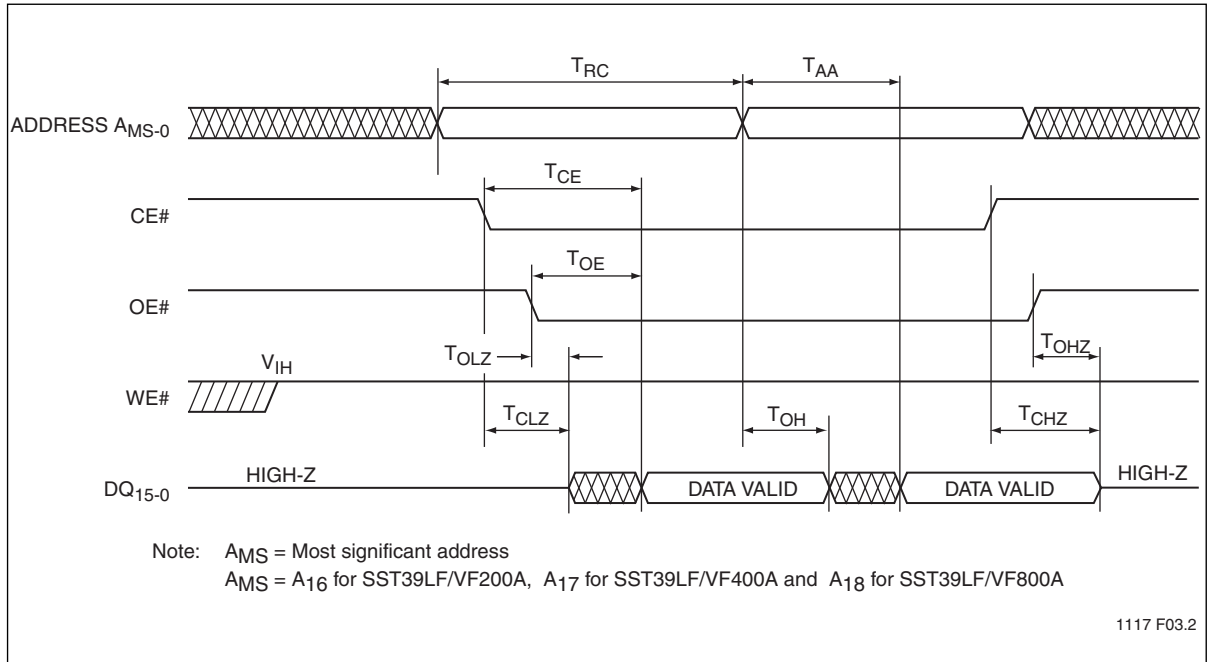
$T_{RC}$

$T_{AA}$

ADDRESS $A_{MS-0}$

$T_{CE}$

CE#

$T_{OE}$

OE#

$T_{OLZ}$

$T_{OHZ}$

$V_{IH}$

WE#

$T_{CLZ}$

$T_{OH}$

$T_{CHZ}$

$DQ_{15-0}$ HIGH-Z

DATA VALID

DATA VALID

HIGH-Z

Note: $A_{MS}$ = Most significant address
$A_{MS}$ = $A_{16}$ for SST39LF/VF200A, $A_{17}$ for SST39LF/VF400A and $A_{18}$ for SST39LF/VF800A

1117 F03.2